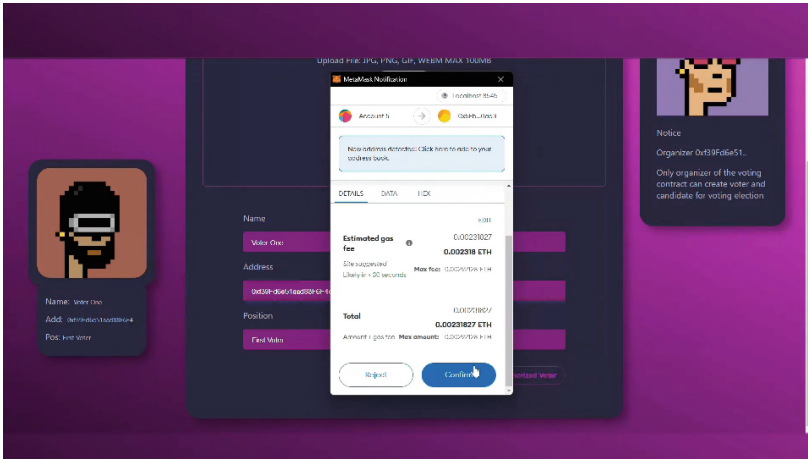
Upload File: JPG, PNG, GIF, WEBM MAX 100MB

MetaMask Notification

localhost:3645

Account 5

0x5Hh...0ac4

New address detected! Click here to add to your address book.

DETAILS DATA HEX

EDIT

Estimated gas fee

0.00231027

0.002318 ETH

Site suggested

Likely in < 30 seconds

Max fee: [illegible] ETH

Total

0.00231027

0.00231027 ETH

Amount + gas fee Max amount: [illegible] ETH

Reject

Confirm

Name

Voter One

Address

0xf39Fd6e51aad88F6F4

Position

First Voter

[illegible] Voter

Name: Voter One

Add: 0xf39Fd6e51aad88F6F4

Pos: First Voter

Notice

Organizer 0xf39Fd6e51..

Only organizer of the voting contract can create voter and candidate for voting election